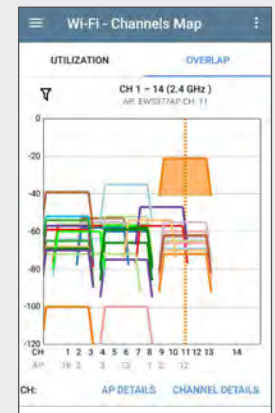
Wi-Fi - Channels Map

UTILIZATION

OVERLAP

CH 1 – 14 (2.4 GHz)

AP: EWS377AP CH: 11

0

-20

-40

-60

-80

-100

-120

CH 1 2 3 4 5 6 7 8 9 10 11 12 13 14

AP: 16 2 3 13 1 12

CH:

AP DETAILS

CHANNEL DETAILS